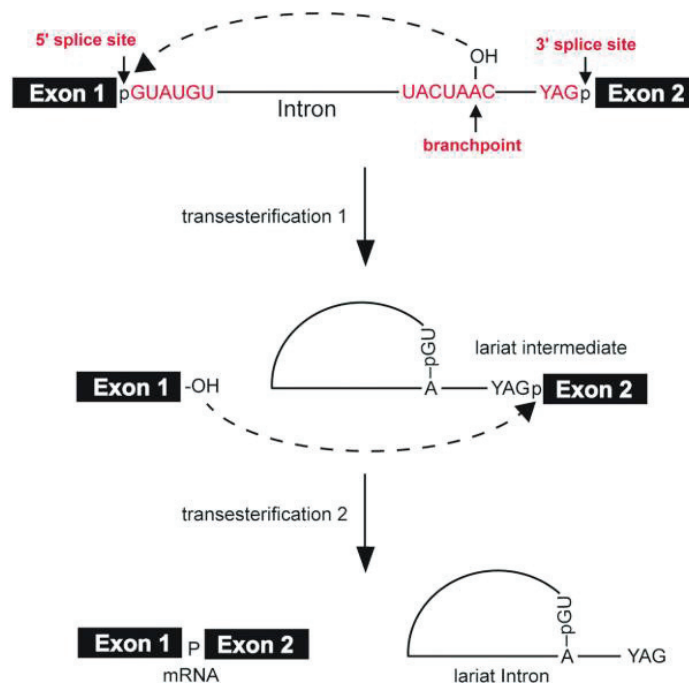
5' splice site

3' splice site

OH

Exon 1 pGUAUGU Intron UACUAAC YAGp Exon 2

branchpoint

transesterification 1

pGU

lariat intermediate

Exon 1 -OH

A YAGp Exon 2

transesterification 2

pGU

Exon 1 P Exon 2

mRNA

A YAG

lariat Intron